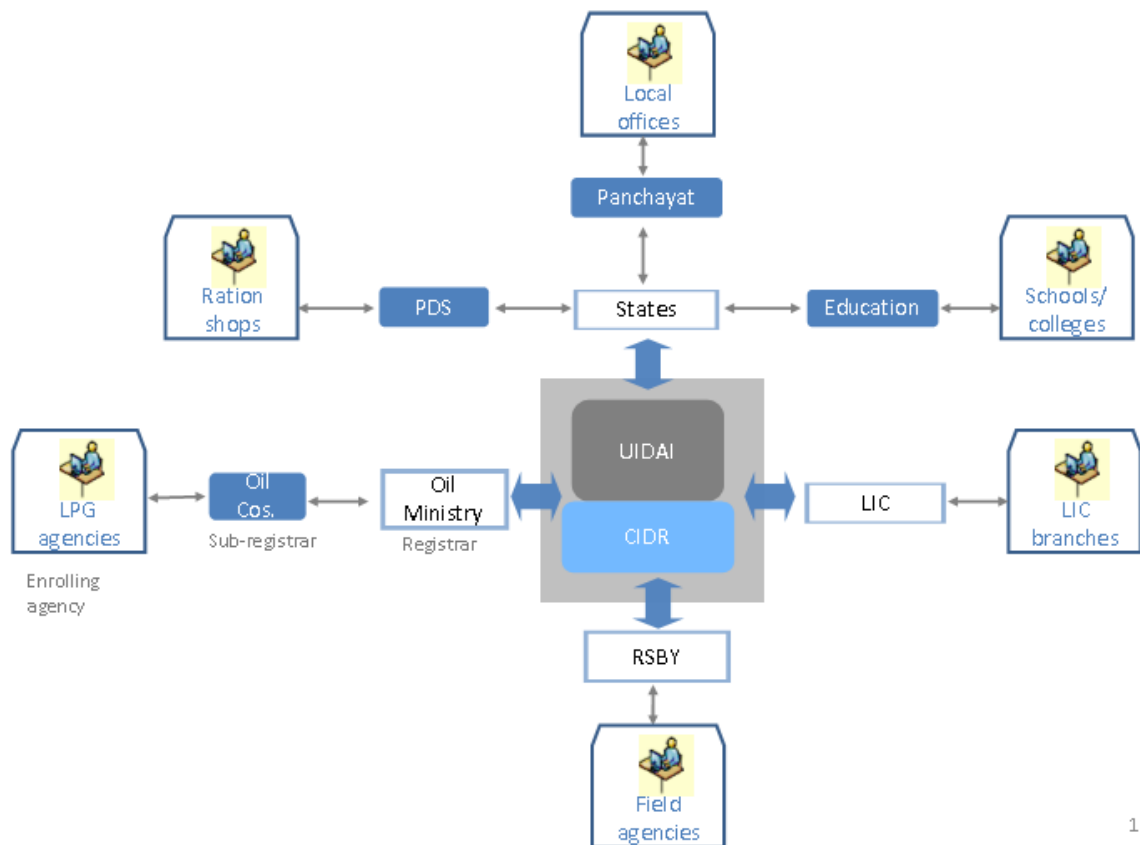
Local offices

Panchayat

Ration shops

PDS

States

Education

Schools/ colleges

UIDAI

CIDR

LPG agencies

Oil Cos.

Sub-registrar

Oil Ministry

Registrar

LIC

LIC branches

Enrolling agency

RSBY

Field agencies

1